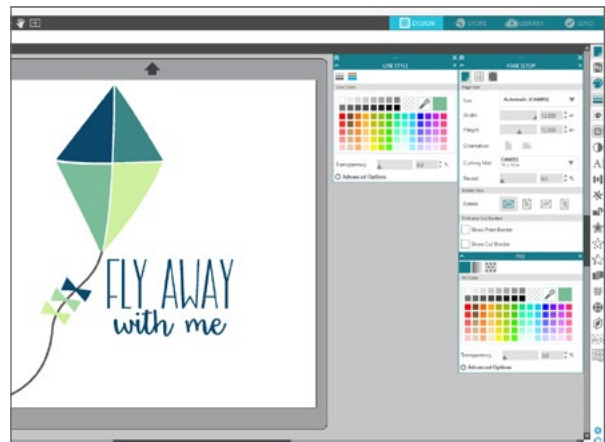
DESIGN STORE LIBRARY SEND

LINE STYLE

Line Color

Transparency 0.0 %

Advanced Options

PAGE SETUP

Page Size

Size Automatic (CAMEO)

Width 12.000 in

Height 12.000 in

Orientation

Cutting Mat CAMEO

Reveal 0.0 %

Rotate View

Rotate

Print and Cut Border

Show Print Border

Show Cut Border

FILL

Fill Color

Transparency 0.0 %

Advanced Options

FLY AWAY
with me